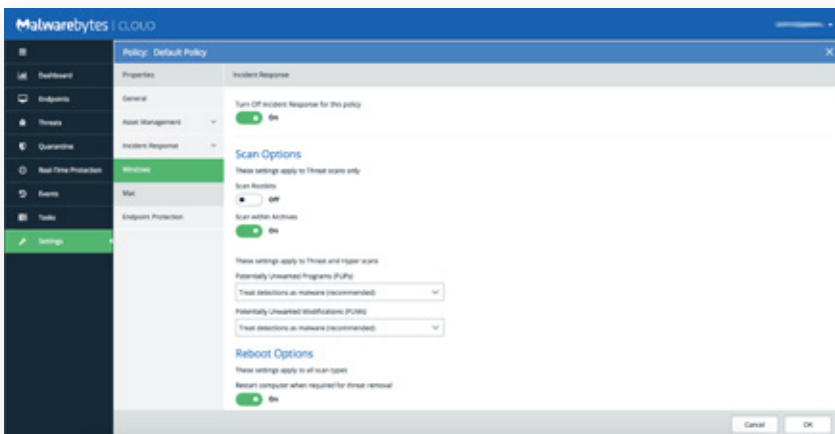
Malwarebytes | CLOUD

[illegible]

Policy: Default Policy

Dashboard
Endpoints
Threats
Quarantine
Real-Time Protection
Events
Tasks
Settings

Properties
General
Asset Management
Incident Response
Windows
Mac
Endpoint Protection

Incident Response

Turn Off Incident Response for this policy
On

Scan Options
These settings apply to Threat scans only
Scan Rootkits
Off
Scan within Archives
On

These settings apply to Threat and Hyper scans
Potentially Unwanted Programs (PUPs)
Treat detections as malware (recommended)
Potentially Unwanted Modifications (PUMs)
Treat detections as malware (recommended)

Reboot Options
These settings apply to all scan types
Restart computer when required for threat removal
On

Cancel
OK